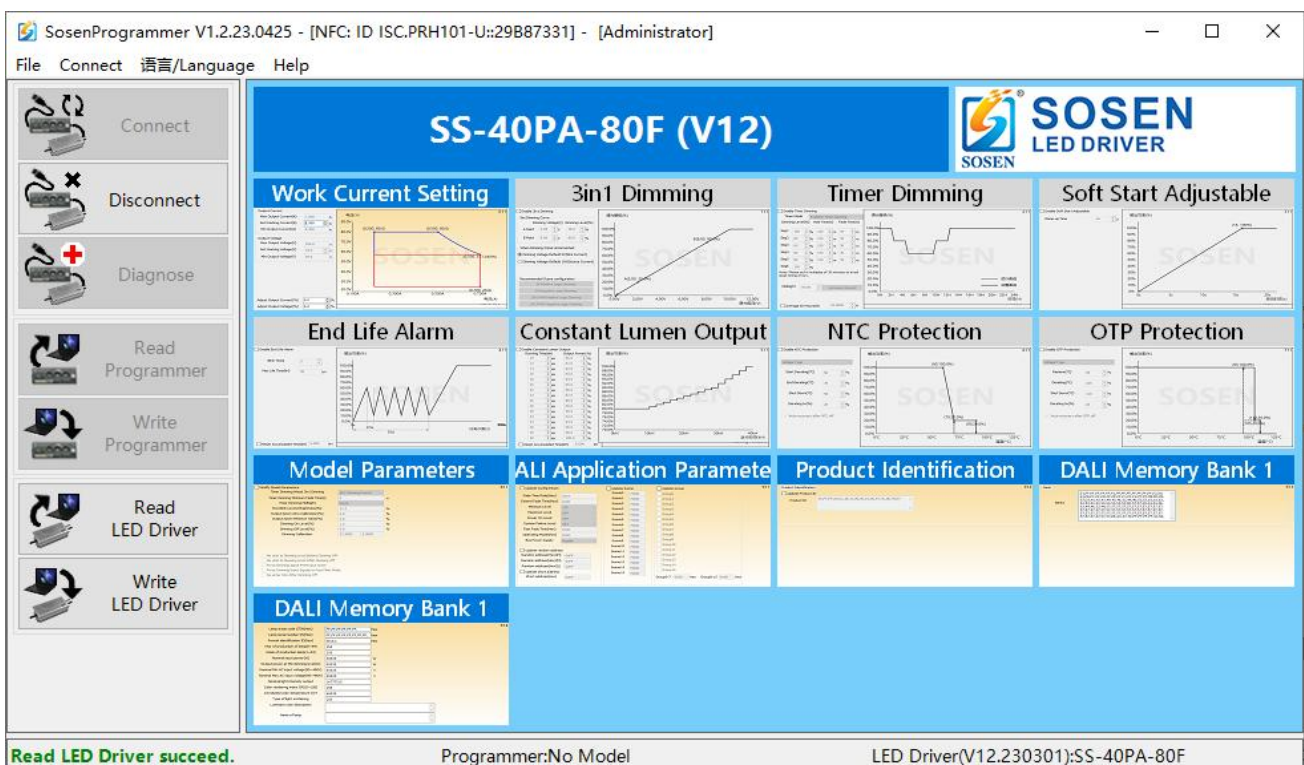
SosenProgrammer V1.2.23.0425 - [NFC: ID ISC.PRH101-U::29B87331] - [Administrator]

File Connect 语言/Language Help

Connect

Disconnect

Diagnose

Read Programmer

Write Programmer

Read LED Driver

Write LED Driver

SS-40PA-80F (V12)

SOSEN LED DRIVER

SOSEN

Work Current Setting

3in1 Dimming

Timer Dimming

Soft Start Adjustable

End Life Alarm

Constant Lumen Output

NTC Protection

OTP Protection

Model Parameters

ALI Application Paramete

Product Identification

DALI Memory Bank 1

DALI Memory Bank 1

Read LED Driver succeed.

Programmer:No Model

LED Driver(V12.230301):SS-40PA-80F